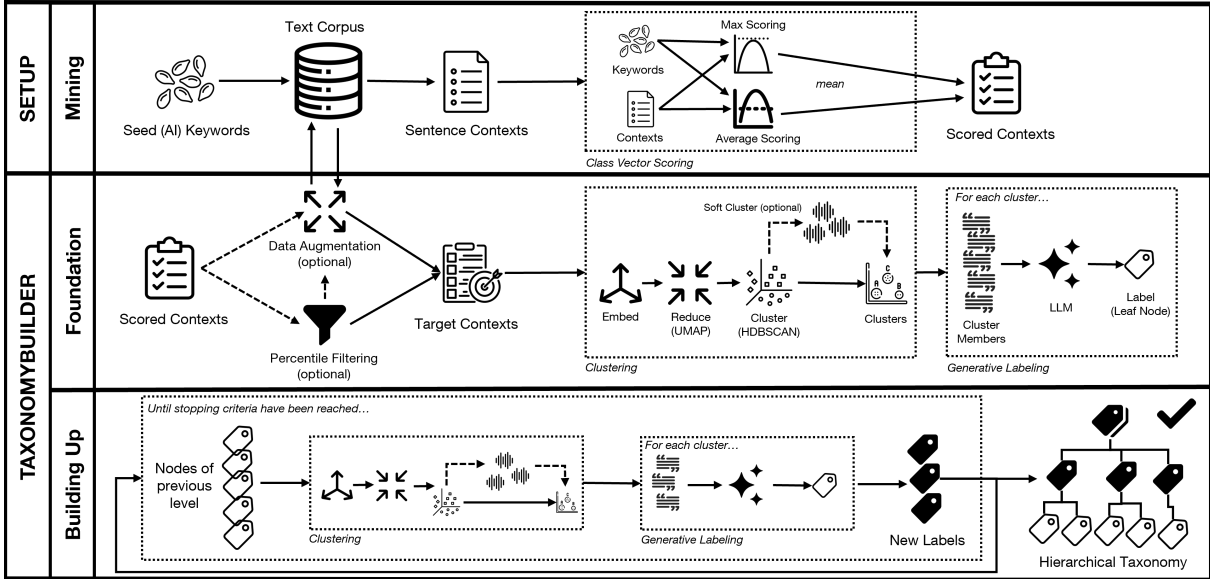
SETUP

Mining

Seed (AI) Keywords

Text Corpus

Sentence Contexts

Keywords

Contexts

Max Scoring

mean

Average Scoring

Class Vector Scoring

Scored Contexts

TAXONOMYBUILDER

Foundation

Scored Contexts

Data Augmentation (optional)

Percentile Filtering (optional)

Target Contexts

Soft Cluster (optional)

Embed

Reduce (UMAP)

Cluster (HDBSCAN)

Clusters

Clustering

For each cluster...

Cluster Members

LLM

Label (Leaf Node)

Generative Labeling

Building Up

Until stopping criteria have been reached...

Nodes of previous level

Clustering

For each cluster...

Generative Labeling

New Labels

Hierarchical Taxonomy